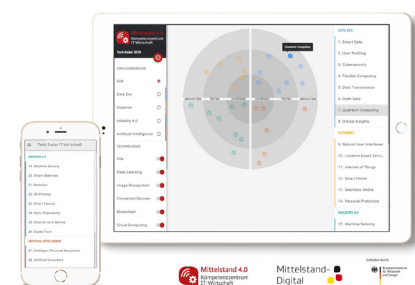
Mittelstand 4.0 Kompetenzzentrum IT-Wirtschaft

TechRadar 2019

Alle
Data Era
Internet
Industry 4.0
Artificial Intelligence

TECHNOLOGIEN

Alle
Deep Learning
Image Recognition
Connected Services
Blockchain
Cloud Computing

Quantum Computing

DATA ERA

1. Smart Data
2. User Profiling
3. Cybersecurity
4. Flexible Computing
5. Data Transmission
6. Open Data
7. Quantum Computing
8. Critical Insights

INTERNET

9. Natural User Interfaces
10. Location-based Servic...
11. Internet of Things
12. Smart Home
13. Seamless Mobile
14. Personal Protection

INDUSTRY 4.0

15. Machine Sensing

Tech Radar IT-Wirtschaft

INDUSTRY 4.0

15. Machine Sensing
16. Smart Materials
17. Robotics
18. 3D Printing
19. Smart Factory
20. Nano Engineering
21. Industrie as a Service
22. Digital Twin

ARTIFICIAL INTELLIGENCE

23. Intelligent Process Assistants
24. Artificial Coworkers

Mittelstand 4.0 Kompetenzzentrum IT-Wirtschaft

Mittelstand-Digital

Gefördert durch

Bundesministerium für Wirtschaft und Energie